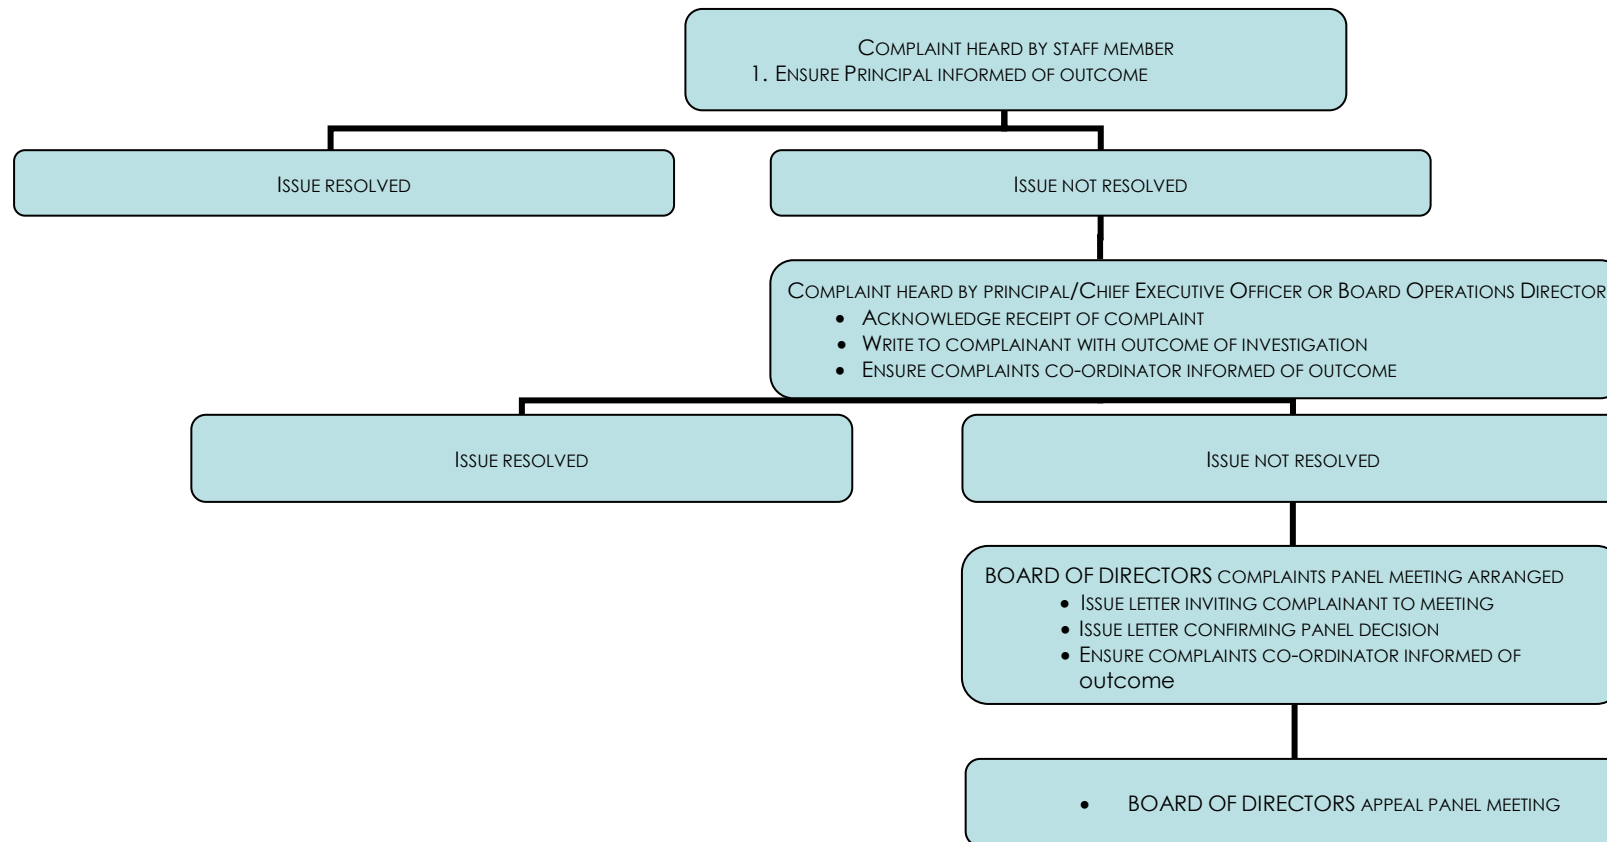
COMPLAINT HEARD BY STAFF MEMBER
1. ENSURE PRINCIPAL INFORMED OF OUTCOME

ISSUE RESOLVED

ISSUE NOT RESOLVED

COMPLAINT HEARD BY PRINCIPAL/CHIEF EXECUTIVE OFFICER OR BOARD OPERATIONS DIRECTOR
• ACKNOWLEDGE RECEIPT OF COMPLAINT
• WRITE TO COMPLAINANT WITH OUTCOME OF INVESTIGATION
• ENSURE COMPLAINTS CO-ORDINATOR INFORMED OF OUTCOME

ISSUE RESOLVED

ISSUE NOT RESOLVED

BOARD OF DIRECTORS COMPLAINTS PANEL MEETING ARRANGED
• ISSUE LETTER INVITING COMPLAINANT TO MEETING
• ISSUE LETTER CONFIRMING PANEL DECISION
• ENSURE COMPLAINTS CO-ORDINATOR INFORMED OF outcome

• BOARD OF DIRECTORS APPEAL PANEL MEETING